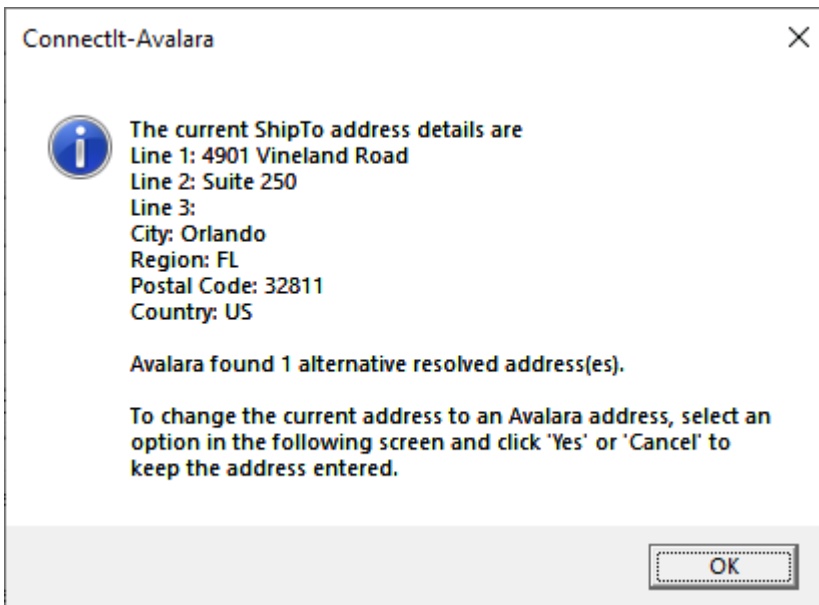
ConnectIt-Avalara

×

The current ShipTo address details are
Line 1: 4901 Vineland Road
Line 2: Suite 250
Line 3:
City: Orlando
Region: FL
Postal Code: 32811
Country: US

Avalara found 1 alternative resolved address(es).

To change the current address to an Avalara address, select an option in the following screen and click 'Yes' or 'Cancel' to keep the address entered.

OK